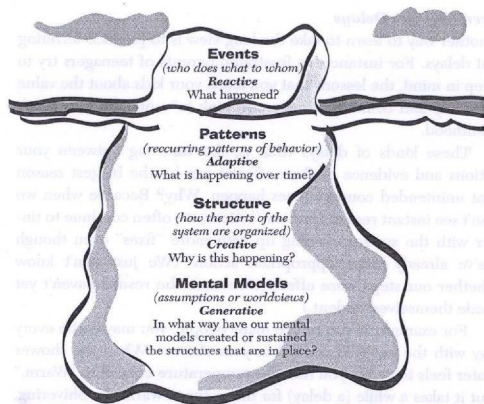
Events
(who does what to whom)
Reactive
What happened?

Patterns
(recurring patterns of behavior)
Adaptive
What is happening over time?

Structure
(how the parts of the system are organized)
Creative
Why is this happening?

Mental Models
(assumptions or worldviews)
Generative
In what way have our mental models created or sustained the structures that are in place?